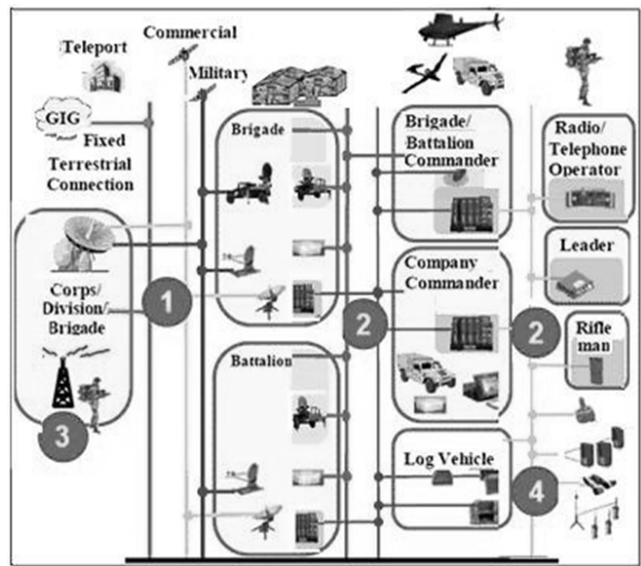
Teleport

Commercial

Military

GIG

Fixed Terrestrial Connection

Brigade

Brigade/ Battalion Commander

Radio/ Telephone Operator

Leader

Corps/ Division/ Brigade

1

2

Company Commander

2

Rifle man

Battalion

3

Log Vehicle

4